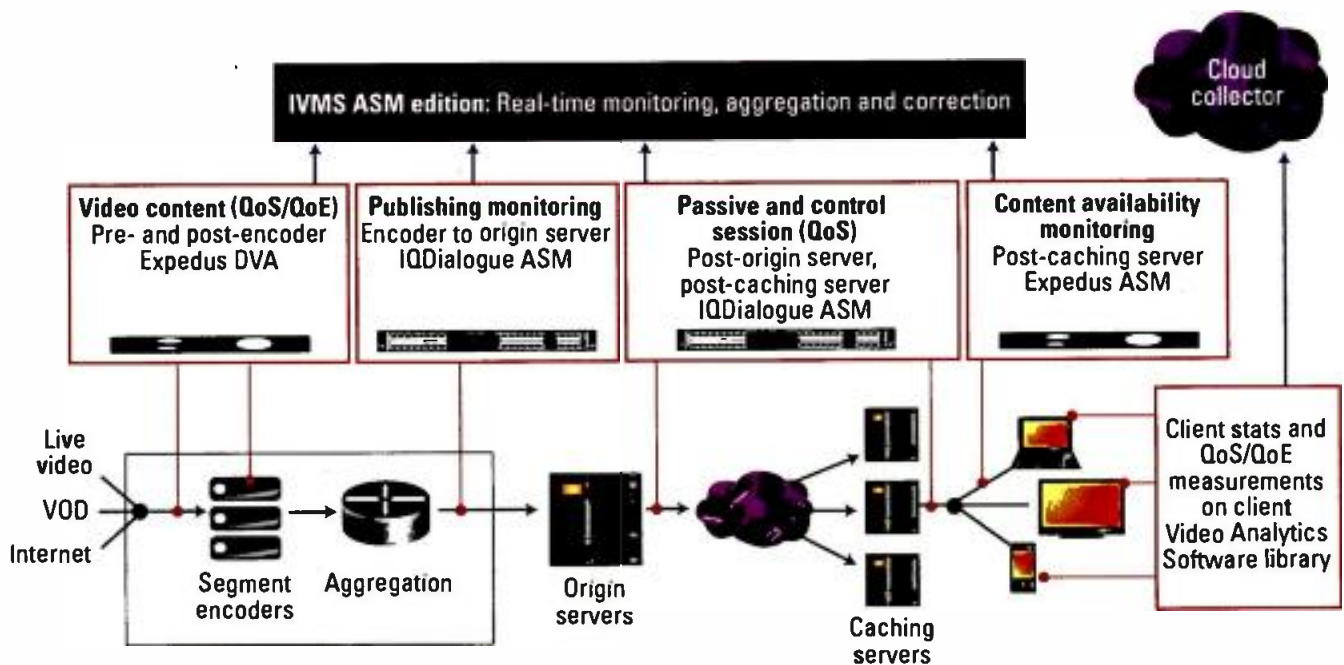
IVMS ASM edition: Real-time monitoring, aggregation and correction

Cloud collector

Video content (QoS/QoE)
Pre- and post-encoder
Expedus DVA

Publishing monitoring
Encoder to origin server
IQDialogue ASM

Passive and control session (QoS)
Post-origin server, post-caching server
IQDialogue ASM

Content availability monitoring
Post-caching server
Expedus ASM

Live video

VOD

Internet

Segment encoders

Aggregation

Origin servers

Caching servers

Client stats and QoS/QoE measurements on client
Video Analytics Software library